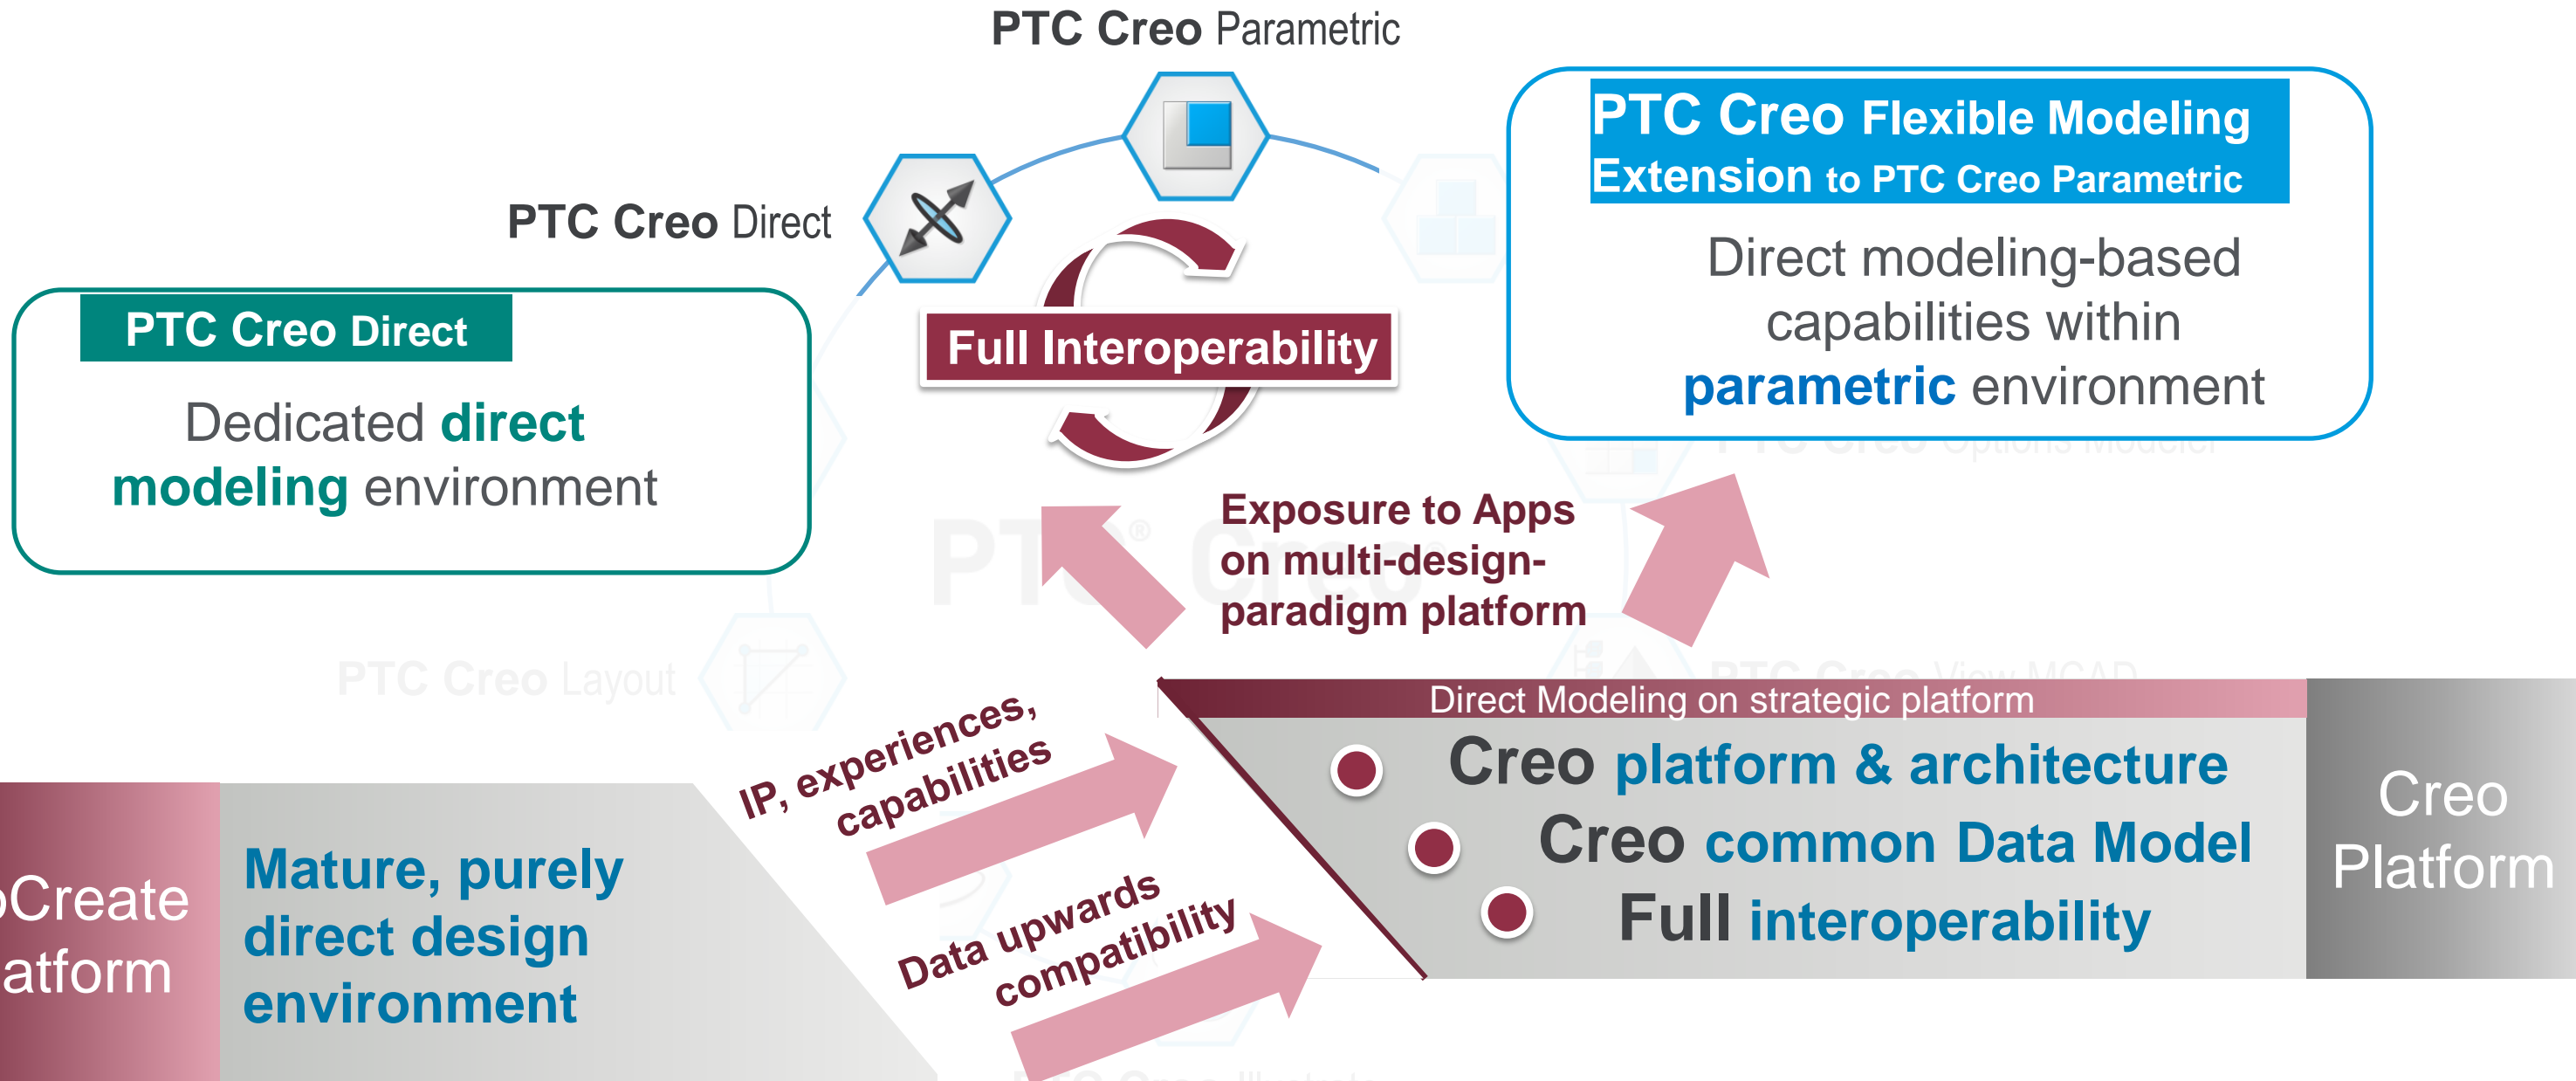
PTC Creo Parametric

PTC Creo Direct

PTC Creo Flexible Modeling Extension to PTC Creo Parametric

Direct modeling-based capabilities within parametric environment

PTC Creo Direct

Dedicated direct modeling environment

Full Interoperability

Exposure to Apps on multi-design-paradigm platform

IP, experiences, capabilities

Data upwards compatibility

Direct Modeling on strategic platform

Creo platform & architecture

Creo common Data Model

Full interoperability

Creo Platform

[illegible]Create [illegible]atform

Mature, purely direct design environment